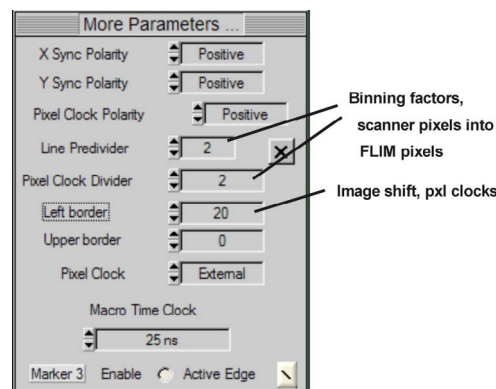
More Parameters ...

X Sync Polarity | Positive

Y Sync Polarity | Positive

Pixel Clock Polarity | Positive

Line Predivider | 2

Pixel Clock Divider | 2

Left border | 20

Upper border | 0

Pixel Clock | External

Macro Time Clock

25 ns

Marker 3 Enable Active Edge

Binning factors, scanner pixels into FLIM pixels

Image shift, pxl clocks